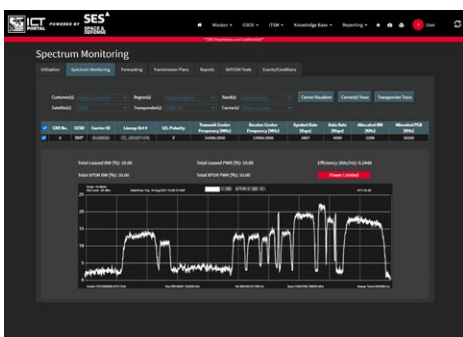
ICT PORTAL POWERED BY SES SPACE & DEFENSE

Mission ▾ GSOE ▾ ITEM ▾ Knowledge Base ▾ Reporting ▾

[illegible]

Spectrum Monitoring

Utilization Spectrum Monitoring Forecasting Transmission Plans Reports SATCOM Tools Events/Conditions

Customer(s) Region(s) Band(s) Carrier Visualizer Carrier(s) Trace Transponder Trace

Satellite(s) Transponder(s) Carrier(s)

| | CXR No. | CCSD | Carrier ID | Lineup Ref # | UL Polarity | Transmit Center Frequency (MHz) | Receive Center Frequency (MHz) | Symbol Rate (Ksps) | Data Rate (Kbps) | Allocated BW (MHz) | Allocated PEB (MHz) |
|---|---|---|---|---|---|---|---|---|---|---|---|
| | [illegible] | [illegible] | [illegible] | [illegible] | V | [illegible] | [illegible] | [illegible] | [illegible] | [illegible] | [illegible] |

Total Leased BW (%): 15.00 Total Leased PWR (%): 15.00 Efficiency (Bits/Hz): 0.2448

Total SATCM BW (%): 15.00 Total SATCM PWR (%): 15.00 Power Limited

25 20 15 10 5 0 -5

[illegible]